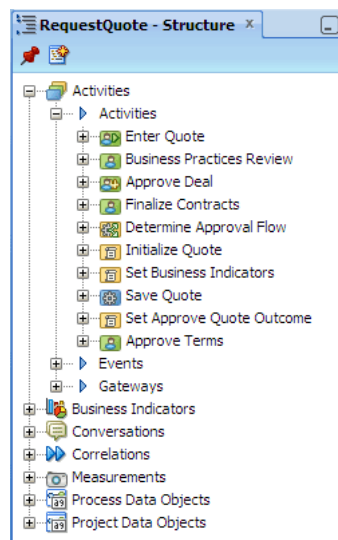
RequestQuote - Structure ×

Activities
Activities
Enter Quote
Business Practices Review
Approve Deal
Finalize Contracts
Determine Approval Flow
Initialize Quote
Set Business Indicators
Save Quote
Set Approve Quote Outcome
Approve Terms
Events
Gateways
Business Indicators
Conversations
Correlations
Measurements
Process Data Objects
Project Data Objects